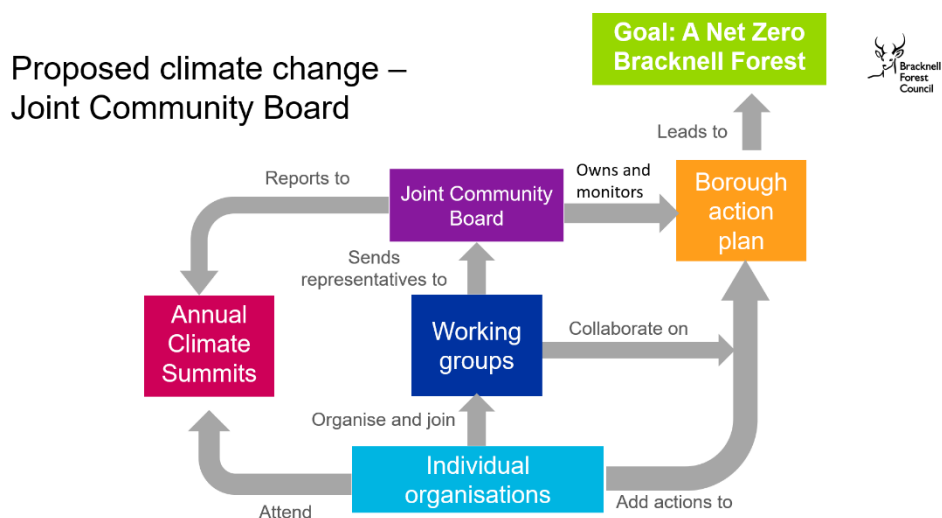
Proposed climate change – Joint Community Board

Goal: A Net Zero Bracknell Forest

Bracknell Forest Council

Leads to

Reports to

Joint Community Board

Owns and monitors

Borough action plan

Sends representatives to

Annual Climate Summits

Working groups

Collaborate on

Organise and join

Individual organisations

Attend

Add actions to